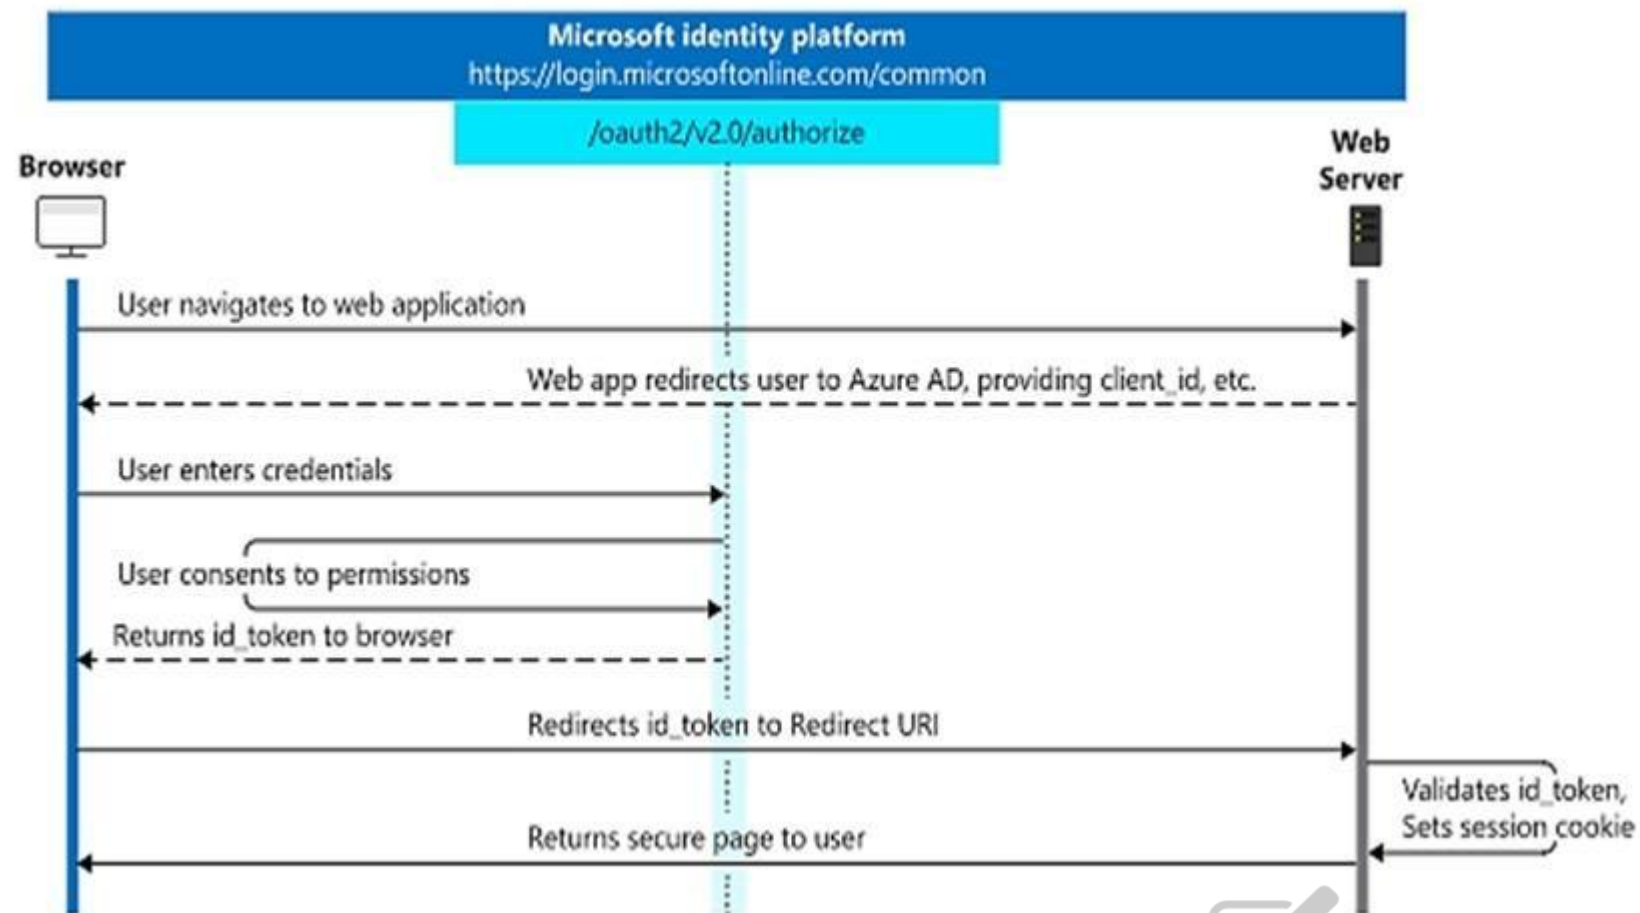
Microsoft identity platform
https://login.microsoftonline.com/common

/oauth2/v2.0/authorize

Browser

Web Server

User navigates to web application

Web app redirects user to Azure AD, providing client_id, etc.

User enters credentials

User consents to permissions

Returns id_token to browser

Redirects id_token to Redirect URI

Validates id_token, Sets session cookie

Returns secure page to user